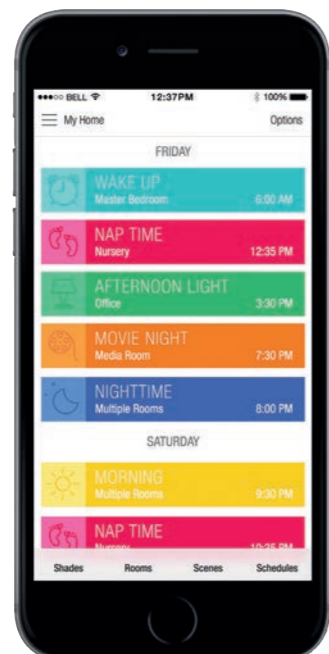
•••oo BELL 12:37PM 100%

My Home Options

FRIDAY

WAKE UP
Master Bedroom 6:00 AM

NAP TIME
Nursery 12:35 PM

AFTERNOON LIGHT
Office 3:30 PM

MOVIE NIGHT
Media Room 7:30 PM

NIGHTTIME
Multiple Rooms 8:00 PM

SATURDAY

MORNING
Multiple Rooms 9:30 PM

NAP TIME
Nursery 10:35 PM

Shades Rooms Scenes Schedules